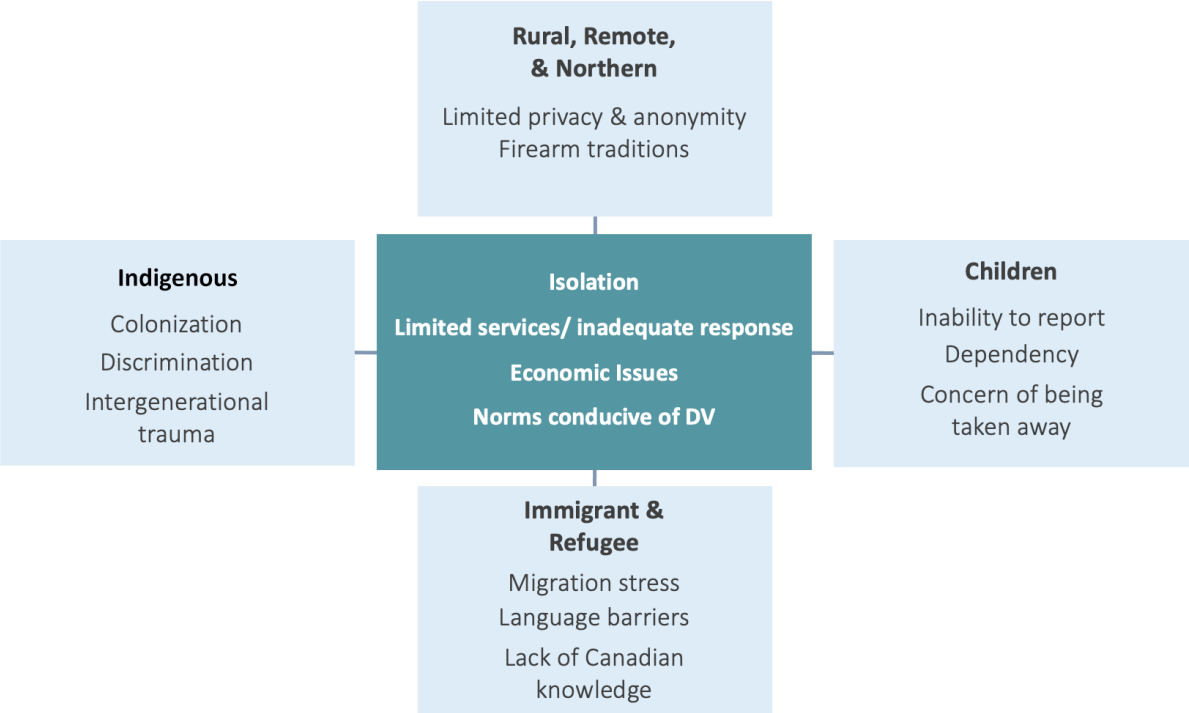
Rural, Remote, & Northern

Limited privacy & anonymity
Firearm traditions

Indigenous

Colonization
Discrimination
Intergenerational trauma

Isolation
Limited services/ inadequate response
Economic Issues
Norms conducive of DV

Children

Inability to report
Dependency
Concern of being taken away

Immigrant & Refugee

Migration stress
Language barriers
Lack of Canadian knowledge